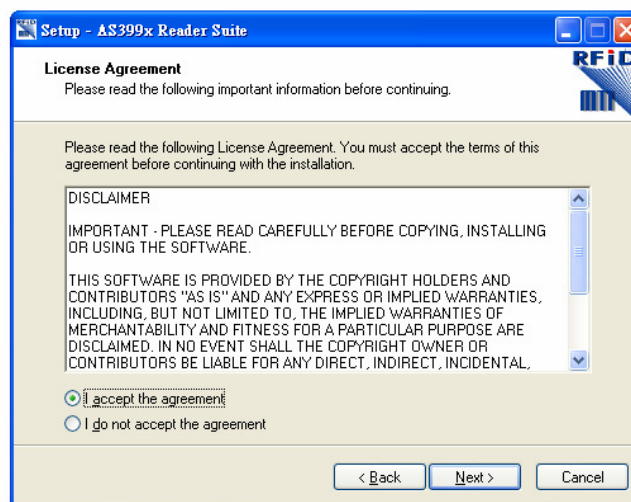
Setup - AS399x Reader Suite

License Agreement
Please read the following important information before continuing.

RFID

Please read the following License Agreement. You must accept the terms of this agreement before continuing with the installation.

DISCLAIMER

IMPORTANT - PLEASE READ CAREFULLY BEFORE COPYING, INSTALLING OR USING THE SOFTWARE.

THIS SOFTWARE IS PROVIDED BY THE COPYRIGHT HOLDERS AND CONTRIBUTORS "AS IS" AND ANY EXPRESS OR IMPLIED WARRANTIES, INCLUDING, BUT NOT LIMITED TO, THE IMPLIED WARRANTIES OF MERCHANTABILITY AND FITNESS FOR A PARTICULAR PURPOSE ARE DISCLAIMED. IN NO EVENT SHALL THE COPYRIGHT OWNER OR CONTRIBUTORS BE LIABLE FOR ANY DIRECT, INDIRECT, INCIDENTAL,

I accept the agreement
I do not accept the agreement

< Back
Next >
Cancel